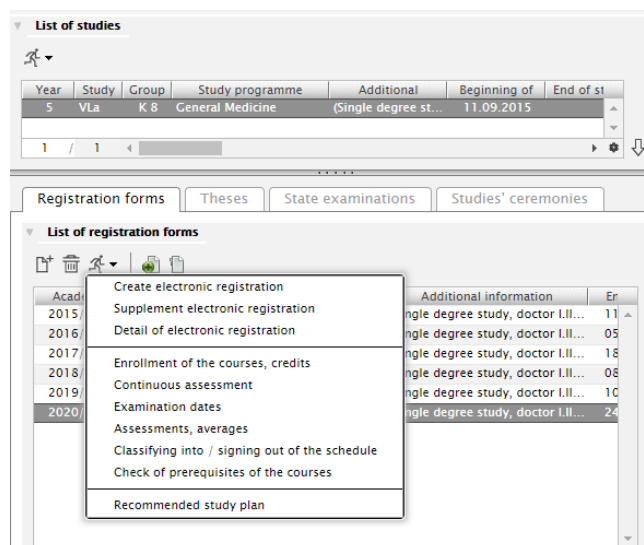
List of studies

| Year | Study | Group | Study programme | Additional | Beginning of | End of st |
|---|---|---|---|---|---|---|
| 5 | VLa | K 8 | General Medicine | (Single degree st... | 11.09.2015 | |

1 / 1

Registration forms | Theses | State examinations | Studies' ceremonies

List of registration forms

| Acad | | Additional information | En |
|---|---|---|---|
| 2015/ | | ngle degree study, doctor I.II... | 11 |
| 2016/ | | ngle degree study, doctor I.II... | 05 |
| 2017/ | | ngle degree study, doctor I.II... | 18 |
| 2018/ | | ngle degree study, doctor I.II... | 08 |
| 2019/ | | ngle degree study, doctor I.II... | 10 |
| 2020/ | | ngle degree study, doctor I.II... | 24 |

Create electronic registration
Supplement electronic registration
Detail of electronic registration

Enrollment of the courses, credits
Continuous assessment
Examination dates
Assessments, averages
Classifying into / signing out of the schedule
Check of prerequisites of the courses

Recommended study plan